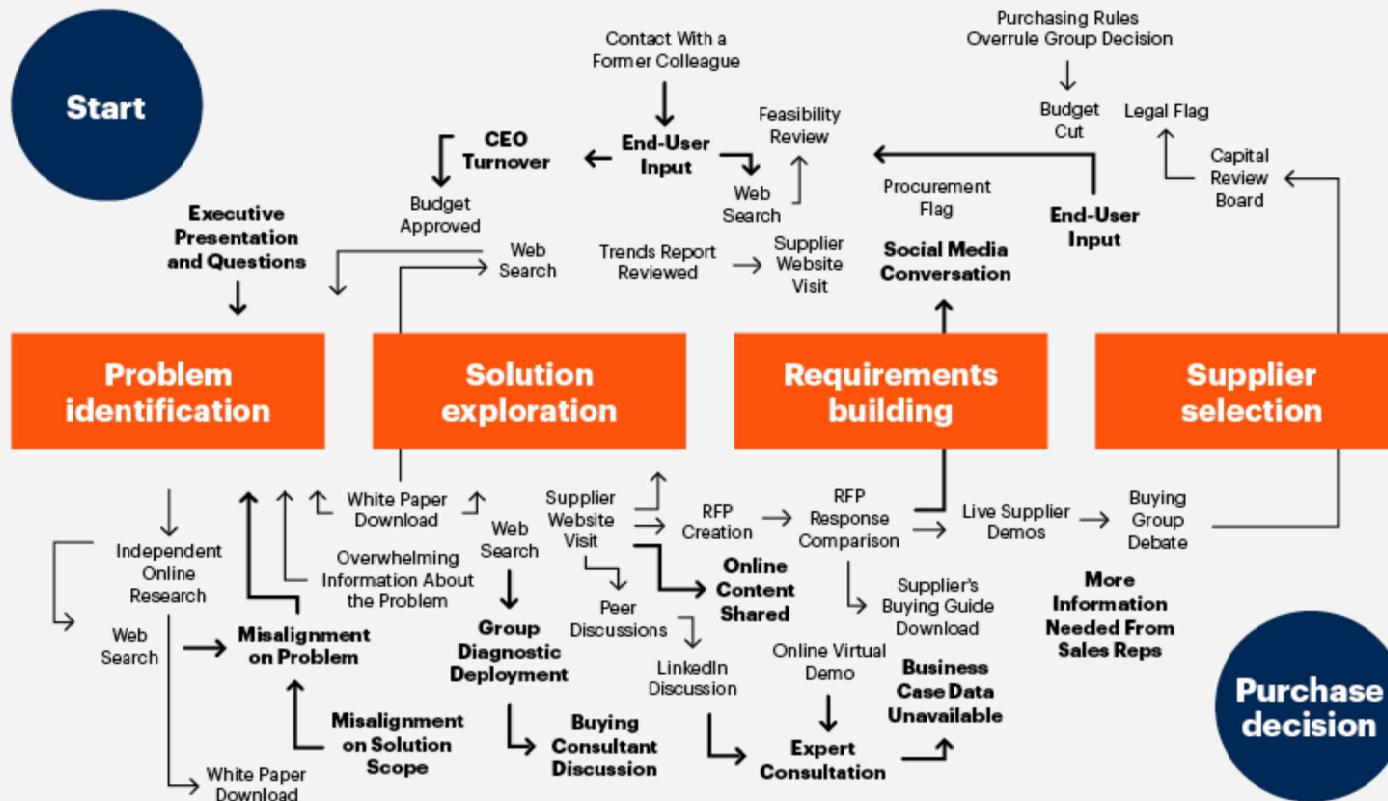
Start

Contact With a Former Colleague

Purchasing Rules Overrule Group Decision

Budget Cut

Legal Flag

CEO Turnover

End-User Input

Feasibility Review

Web Search

Capital Review Board

Procurement Flag

End-User Input

Budget Approved

Executive Presentation and Questions

Web Search

Trends Report Reviewed

Supplier Website Visit

Social Media Conversation

Problem identification

Solution exploration

Requirements building

Supplier selection

White Paper Download

Supplier Website Visit

RFP Creation

RFP Response Comparison

Live Supplier Demos

Buying Group Debate

Independent Online Research

Overwhelming Information About the Problem

Web Search

Online Content Shared

Peer Discussions

Supplier's Buying Guide Download

More Information Needed From Sales Reps

Web Search

Misalignment on Problem

Group Diagnostic Deployment

LinkedIn Discussion

Online Virtual Demo

Business Case Data Unavailable

Misalignment on Solution Scope

Buying Consultant Discussion

Expert Consultation

White Paper Download

Purchase decision